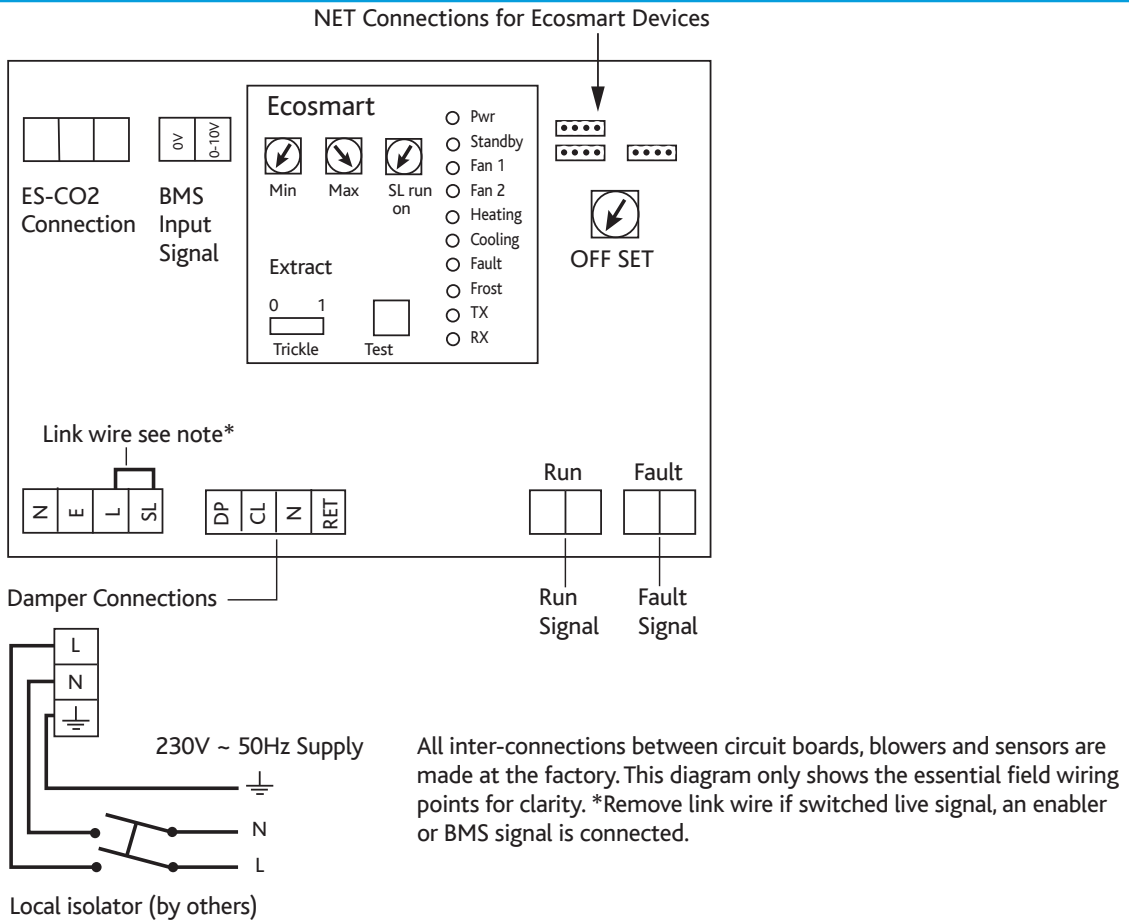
NET Connections for Ecosmart Devices

Ecosmart

Pwr
Standby
Fan 1
Fan 2
Heating
Cooling
Fault
Frost
TX
RX

Min Max SL run on

Extract

0 1
Trickle Test

OFF SET

0V 0-10V

ES-CO2 Connection

BMS Input Signal

Link wire see note*

N E L SL

DP CL N RET

Run Fault

Damper Connections

Run Signal

Fault Signal

L
N
$\perp$

230V ~ 50Hz Supply

$\perp$
N
L

Local isolator (by others)

All inter-connections between circuit boards, blowers and sensors are made at the factory. This diagram only shows the essential field wiring points for clarity. *Remove link wire if switched live signal, an enabler or BMS signal is connected.